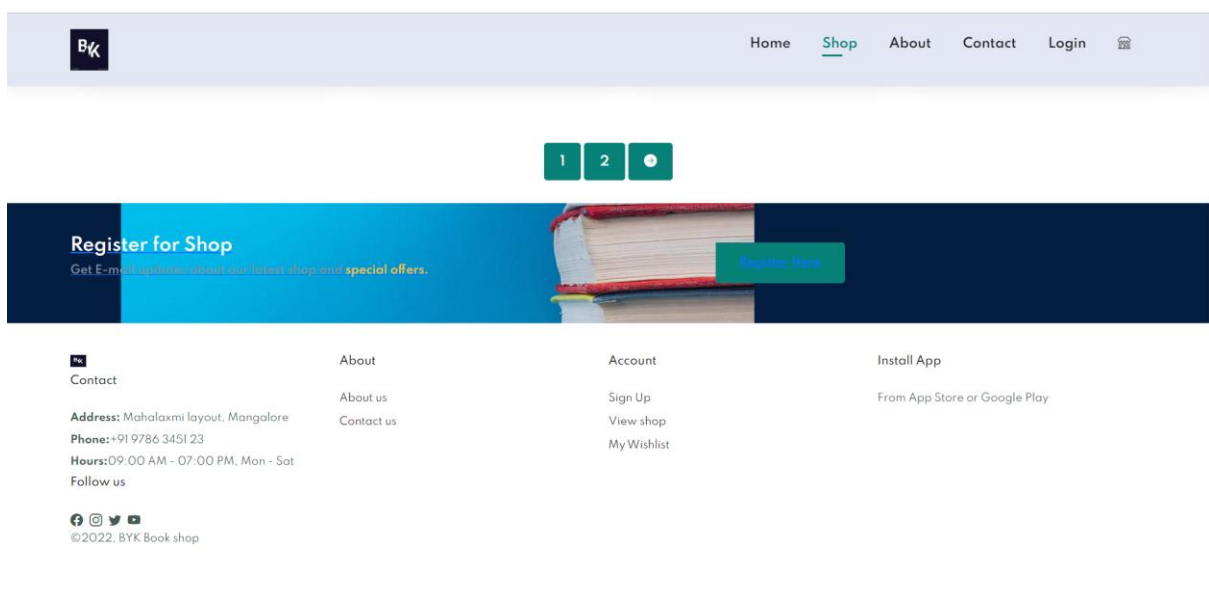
BYK

Home Shop About Contact Login

1 2

Register for Shop

Get E-mail updates about our latest shop and special offers.

Register Here

BYK

Contact

Address: Mahalaxmi layout, Mangalore

Phone:+91 9786 3451 23

Hours:09:00 AM - 07:00 PM, Mon - Sat

Follow us

©2022, BYK Book shop

About

About us

Contact us

Account

Sign Up

View shop

My Wishlist

Install App

From App Store or Google Play